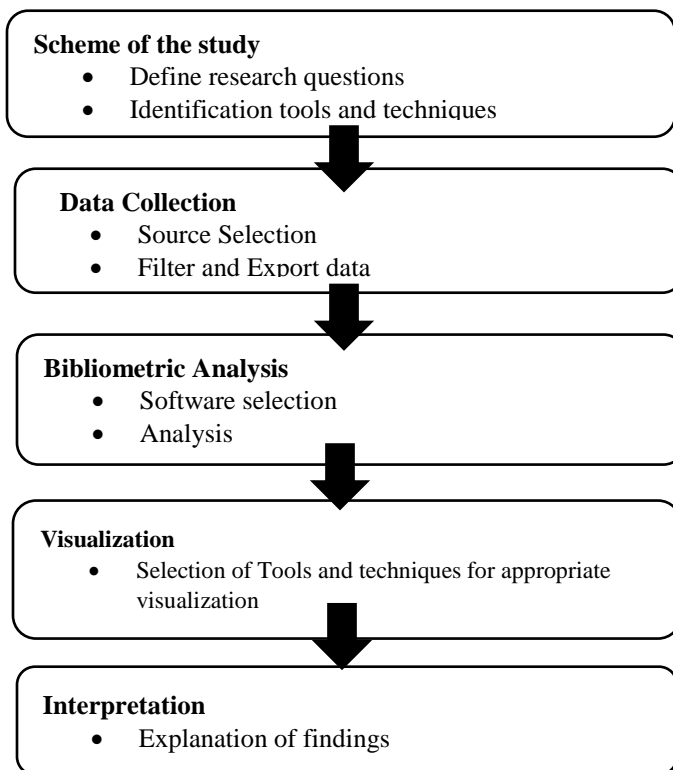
**Scheme of the study**
- Define research questions
- Identification tools and techniques

**Data Collection**
- Source Selection
- Filter and Export data

**Bibliometric Analysis**
- Software selection
- Analysis

**Visualization**
- Selection of Tools and techniques for appropriate visualization

**Interpretation**
- Explanation of findings